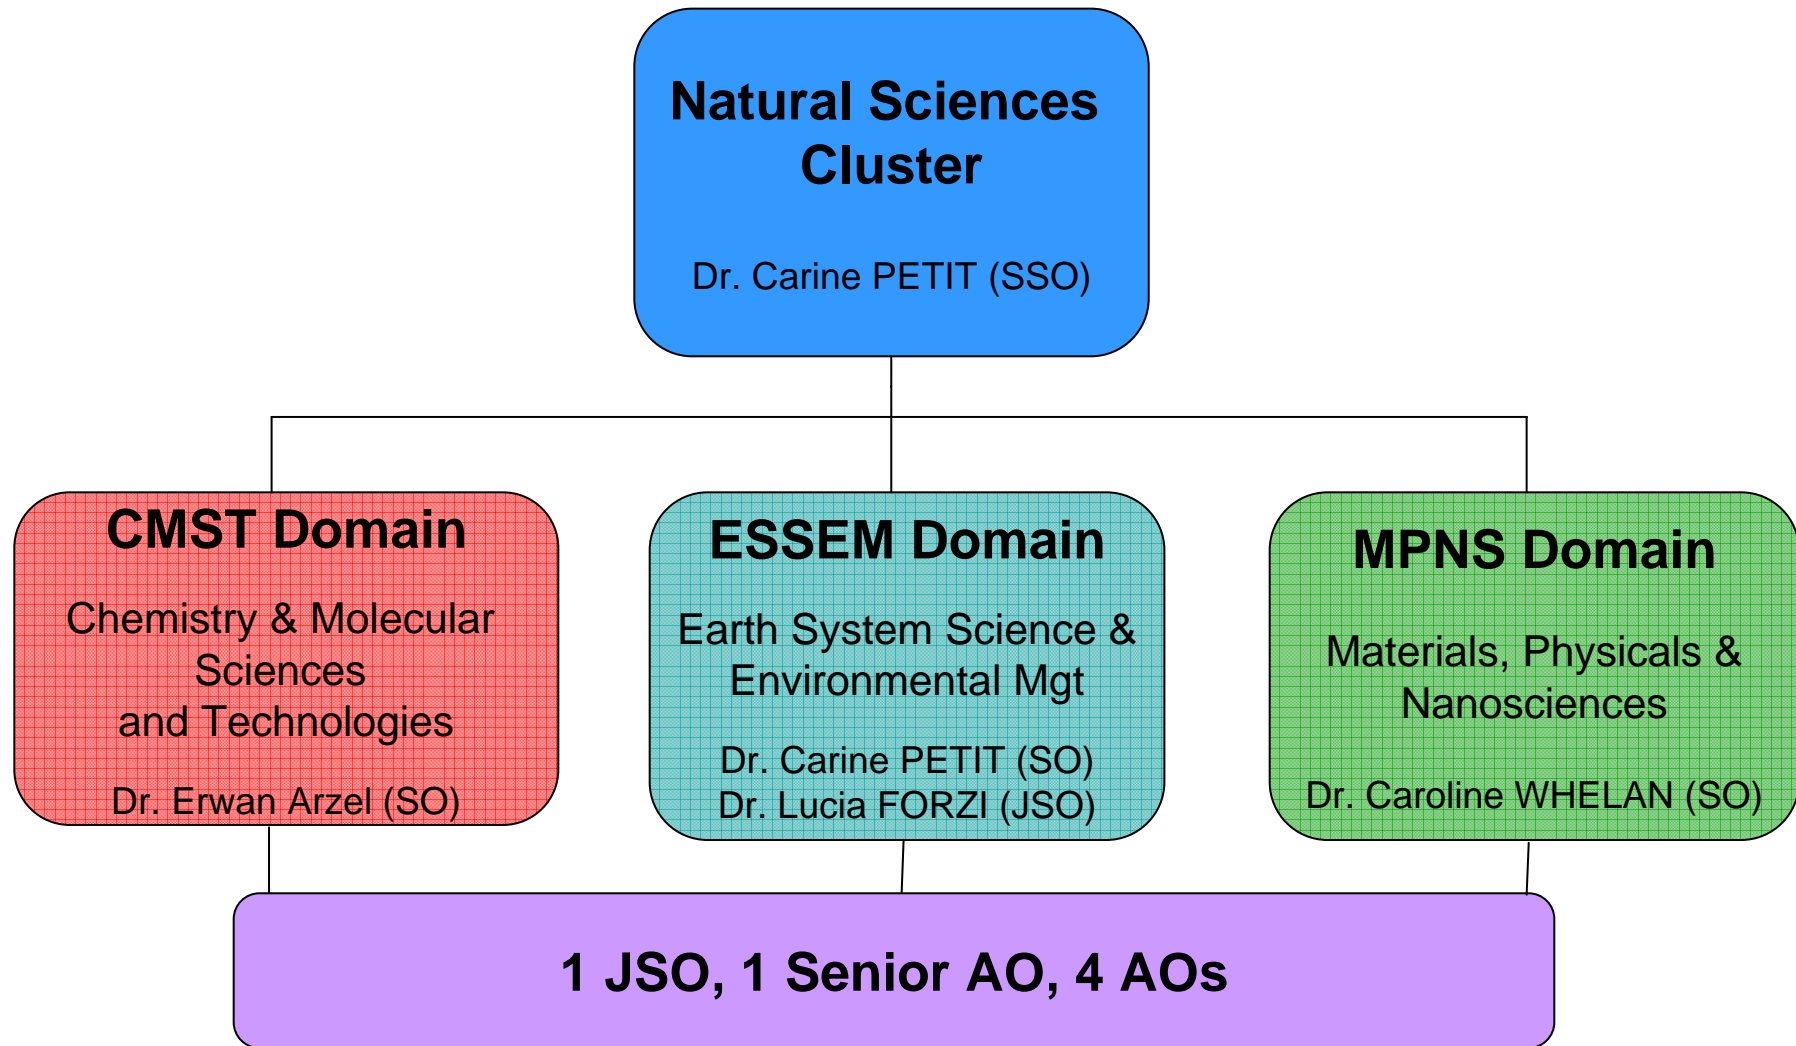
Natural Sciences Cluster

Dr. Carine PETIT (SSO)

CMST Domain

Chemistry & Molecular Sciences and Technologies

Dr. Erwan Arzel (SO)

ESSEM Domain

Earth System Science & Environmental Mgt

Dr. Carine PETIT (SO)
Dr. Lucia FORZI (JSO)

MPNS Domain

Materials, Physicals & Nanosciences

Dr. Caroline WHELAN (SO)

1 JSO, 1 Senior AO, 4 AOs